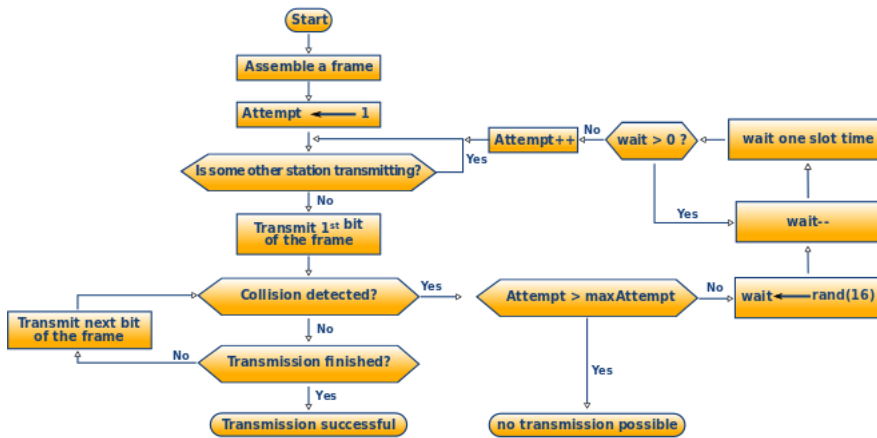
Start

Assemble a frame

Attempt ⟵ 1

Is some other station transmitting?

Yes

No

Transmit 1$^{st}$ bit of the frame

Collision detected?

Yes

No

Transmit next bit of the frame

Transmission finished?

No

Yes

Transmission successful

Attempt++

No

wait > 0 ?

wait one slot time

Yes

wait--

Attempt > maxAttempt

No

wait ⟵ rand(16)

Yes

no transmission possible